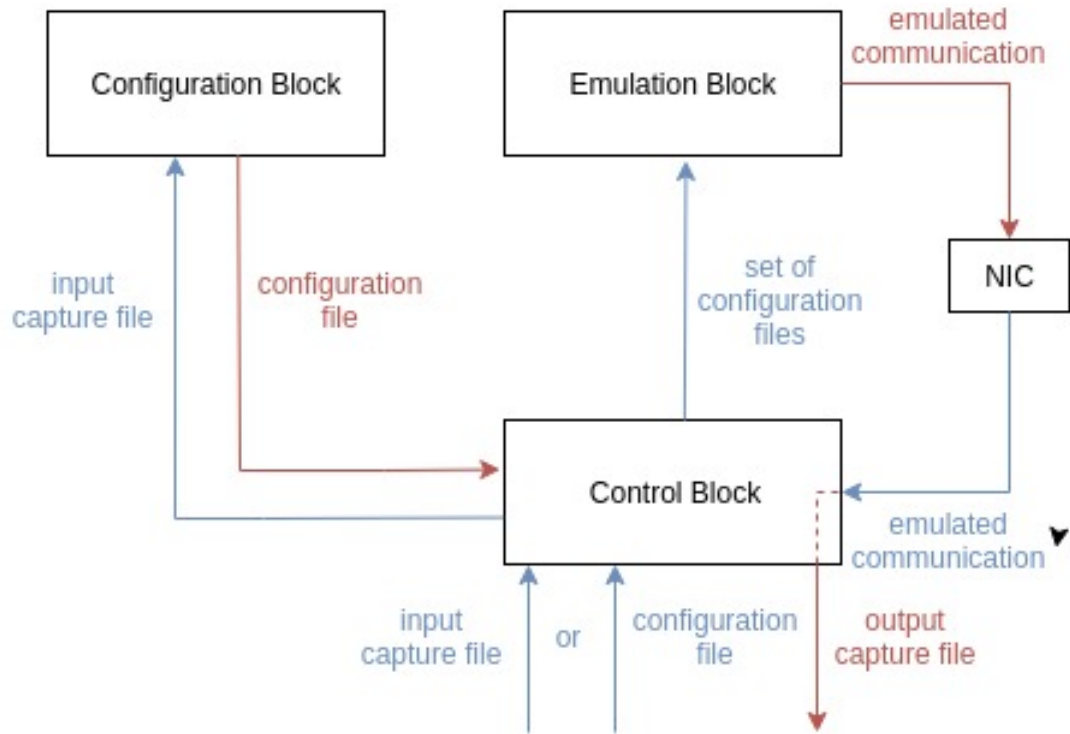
Configuration Block

Emulation Block

emulated communication

NIC

input capture file

configuration file

set of configuration files

Control Block

emulated communication

input capture file

or

configuration file

output capture file